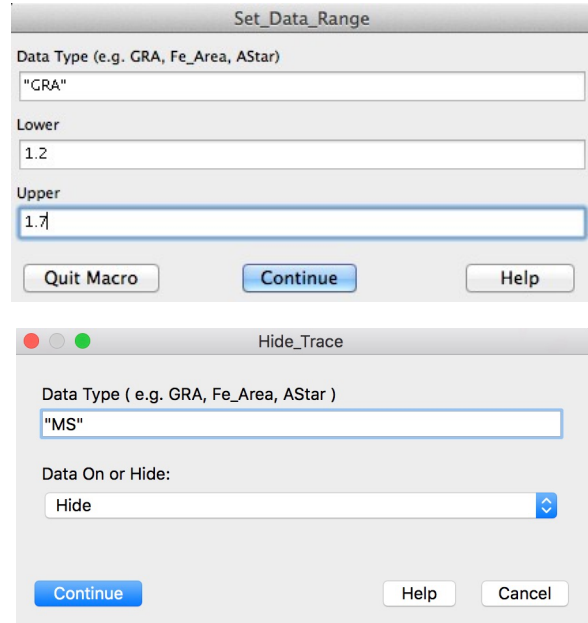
Set_Data_Range

Data Type (e.g. GRA, Fe_Area, AStar)

"GRA"

Lower

1.2

Upper

1.7

Quit Macro

Continue

Help

Hide_Trace

Data Type ( e.g. GRA, Fe_Area, AStar )

"MS"

Data On or Hide:

Hide

Continue

Help

Cancel